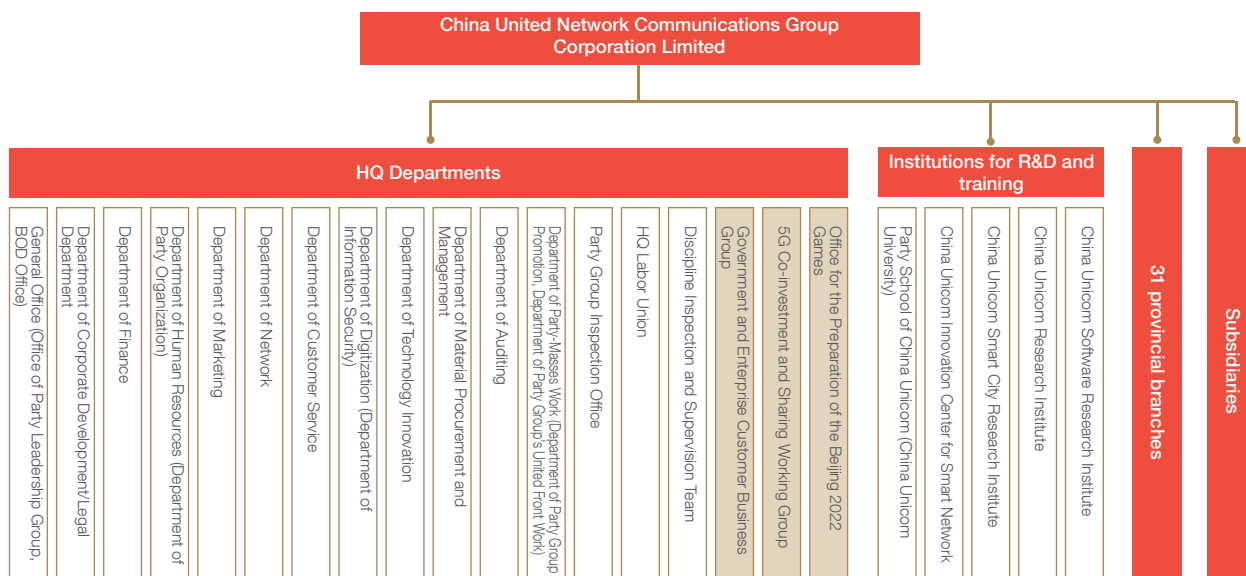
China United Network Communications Group Corporation Limited

HQ Departments

Institutions for R&D and training

31 provincial branches

Subsidiaries

General Office (Office of Party Leadership Group, BOD Office)

Department of Corporate Development/Legal Department

Department of Finance

Department of Human Resources (Department of Party Organization)

Department of Marketing

Department of Network

Department of Customer Service

Department of Digitization (Department of Information Security)

Department of Technology Innovation

Department of Material Procurement and Management

Department of Auditing

Department of Party-Masses Work (Department of Party Group Promotion, Department of Party Group's United Front Work)

Party Group Inspection Office

HQ Labor Union

Discipline Inspection and Supervision Team

Government and Enterprise Customer Business Group

5G Co-investment and Sharing Working Group

Office for the Preparation of the Beijing 2022 Games

Party School of China Unicom (China Unicom University)

China Unicom Innovation Center for Smart Network

China Unicom Smart City Research Institute

China Unicom Research Institute

China Unicom Software Research Institute